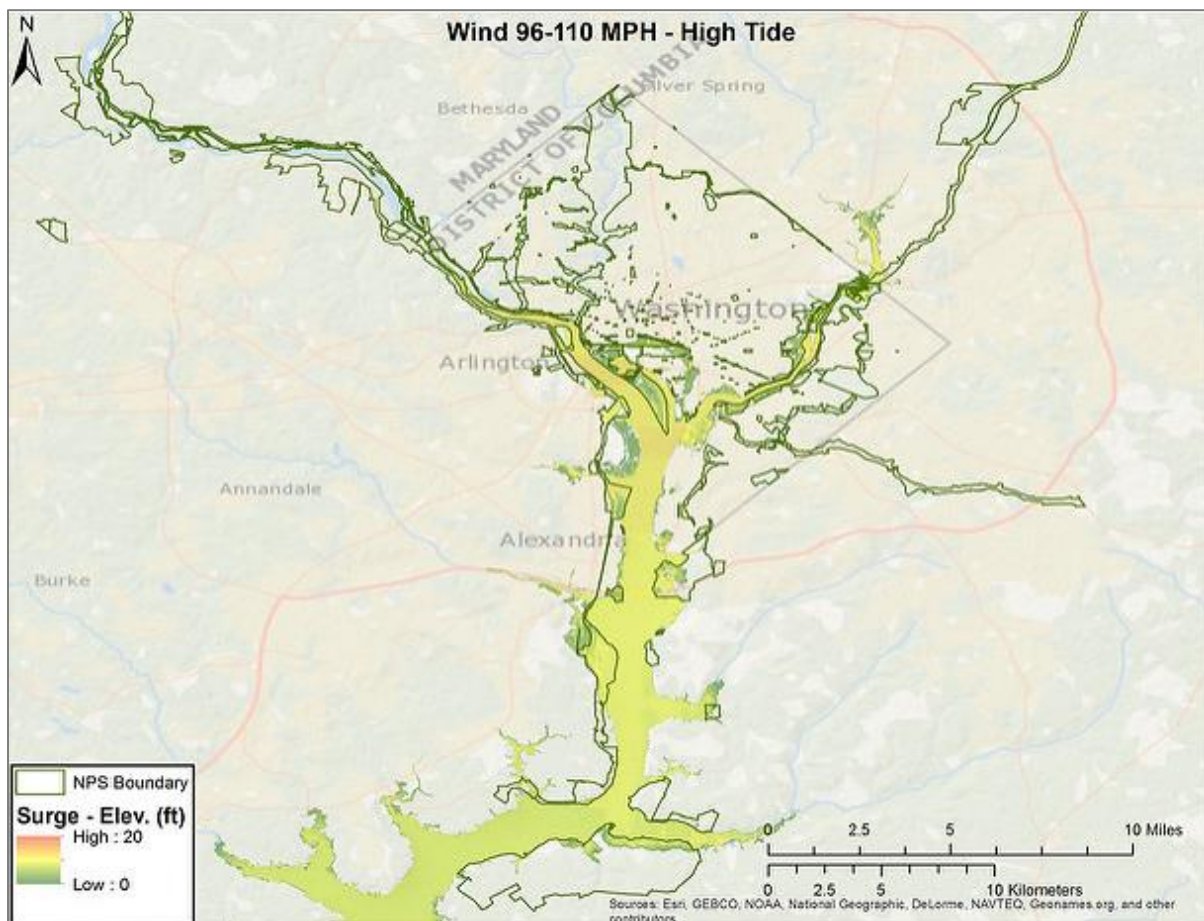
N

Wind 96-110 MPH - High Tide

Bethesda

Silver Spring

MARYLAND

DISTRICT OF COLUMBIA

Washington

Arlington

Annandale

Alexandria

Burke

NPS Boundary

Surge - Elev. (ft)

High : 20

Low : 0

0 2.5 5 10 Miles

0 2.5 5 10 Kilometers

Sources: Esri, GEBCO, NOAA, National Geographic, DeLorme, NAVTEQ, Geonames.org, and other contributors